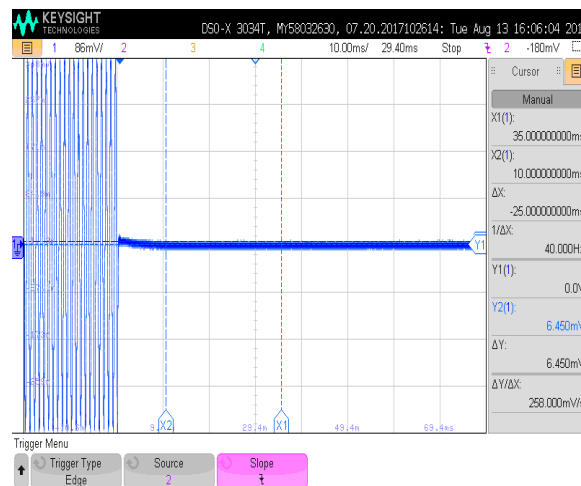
KEYSIGHT TECHNOLOGIES DSO-X 3034T, MY58032630, 07.20.2017102614: Tue Aug 13 16:06:04 20

1 86mV/ 2 3 4 10.00ms/ 29.40ms Stop ⶊ 2 -180mV

Cursor

Manual

X1(1):
35.000000000ms

X2(1):
10.000000000ms

ΔX:
-25.000000000ms

1/ΔX:
40.000Hz

Y1(1):
0.0V

Y2(1):
6.450mV

ΔY:
6.450mV

ΔY/ΔX:
258.000mV/s

1

Y1

X2 29.4m X1 49.4m 69.4ms

9

Trigger Menu

Trigger Type
Edge

Source
2

Slope
ⶊ